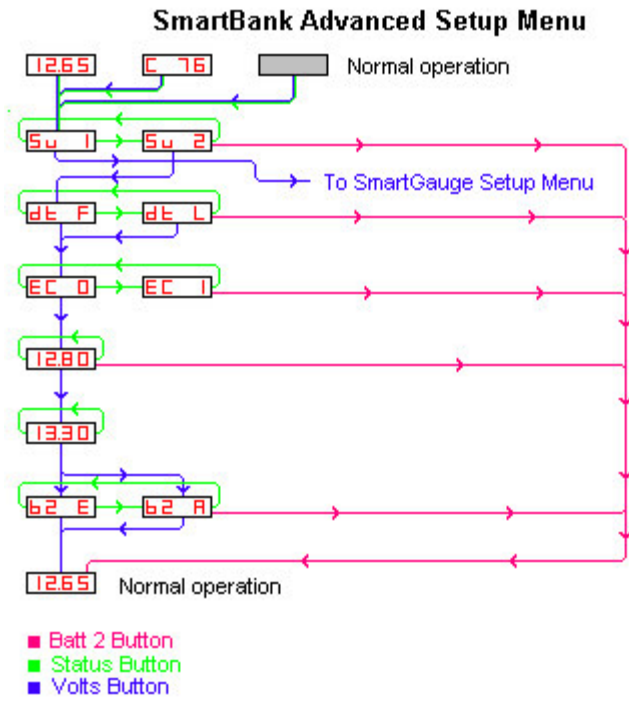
SmartBank Advanced Setup Menu

12.65
C 76
Normal operation

Su 1
Su 2
To SmartGauge Setup Menu

dt F
dt L

EC 0
EC 1

12.80

13.30

b2 E
b2 A

12.65 Normal operation

■ Batt 2 Button
■ Status Button
■ Volts Button